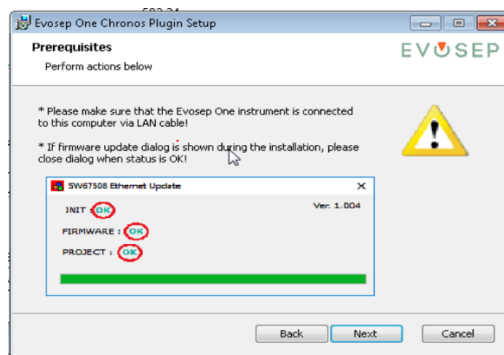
Evosep One Chronos Plugin Setup

Prerequisites

Perform actions below

EVOSEP

* Please make sure that the Evosep One instrument is connected to this computer via LAN cable!

* If firmware update dialog is shown during the installation, please close dialog when status is OK!

SW67508 Ethernet Update

Ver. 1.004

INIT : OK

FIRMWARE : OK

PROJECT : OK

Back

Next

Cancel